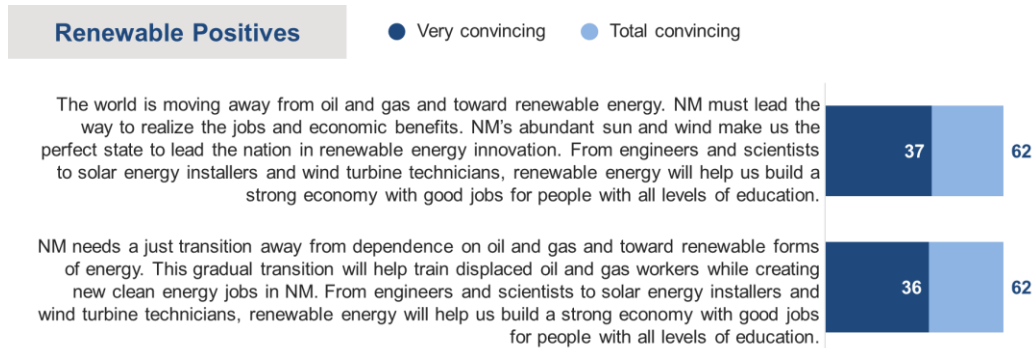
Renewable Positives

Very convincing

Total convincing

The world is moving away from oil and gas and toward renewable energy. NM must lead the way to realize the jobs and economic benefits. NM's abundant sun and wind make us the perfect state to lead the nation in renewable energy innovation. From engineers and scientists to solar energy installers and wind turbine technicians, renewable energy will help us build a strong economy with good jobs for people with all levels of education.

37

62

NM needs a just transition away from dependence on oil and gas and toward renewable forms of energy. This gradual transition will help train displaced oil and gas workers while creating new clean energy jobs in NM. From engineers and scientists to solar energy installers and wind turbine technicians, renewable energy will help us build a strong economy with good jobs for people with all levels of education.

36

62